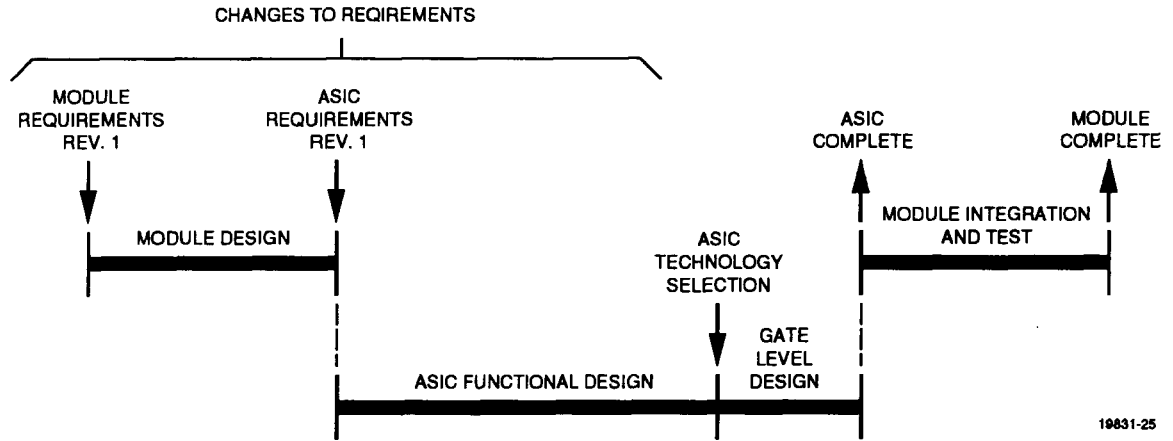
CHANGES TO REQIREMENTS

MODULE REQUIREMENTS REV. 1

ASIC REQUIREMENTS REV. 1

ASIC COMPLETE

MODULE COMPLETE

MODULE DESIGN

MODULE INTEGRATION AND TEST

ASIC TECHNOLOGY SELECTION

GATE LEVEL DESIGN

ASIC FUNCTIONAL DESIGN

19831-25